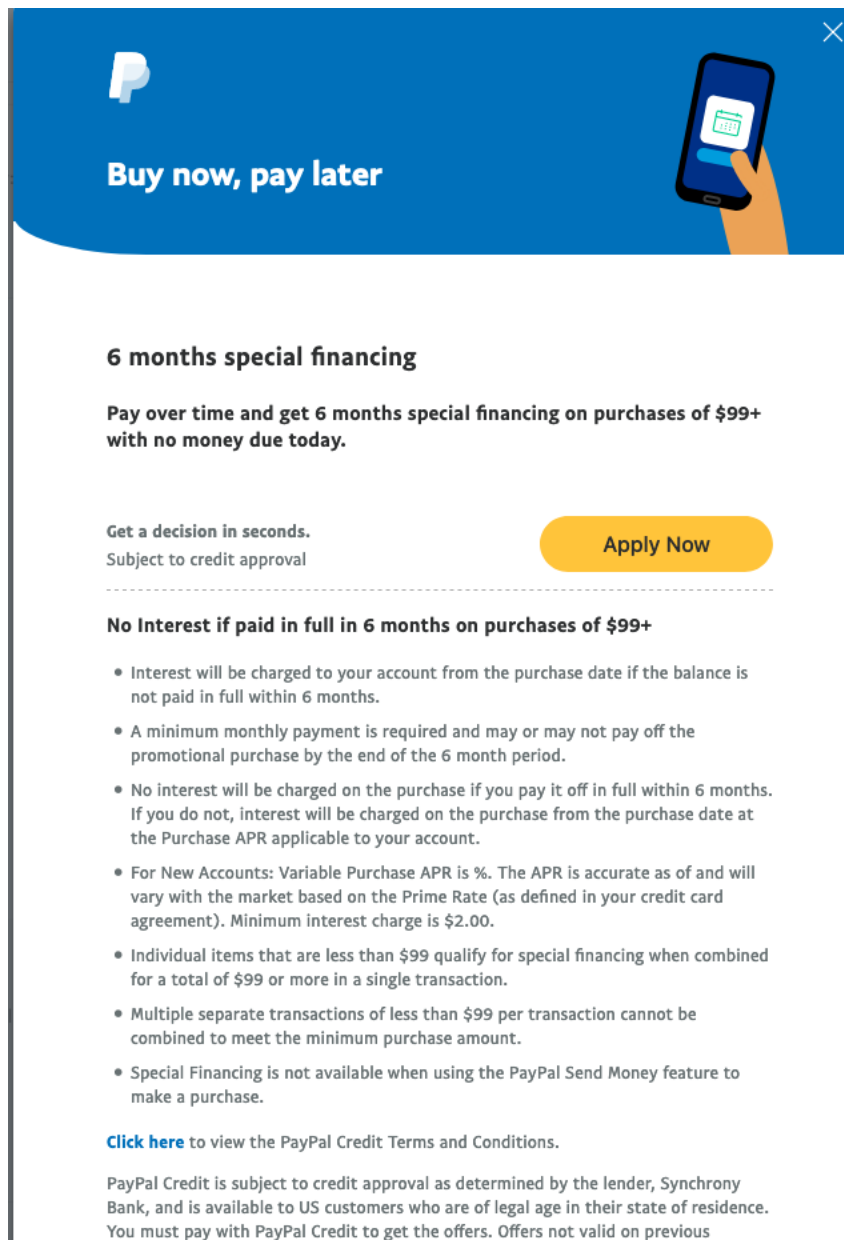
Buy now, pay later

6 months special financing

Pay over time and get 6 months special financing on purchases of $99+ with no money due today.

Get a decision in seconds.
Subject to credit approval

Apply Now

No Interest if paid in full in 6 months on purchases of $99+

• Interest will be charged to your account from the purchase date if the balance is not paid in full within 6 months.
• A minimum monthly payment is required and may or may not pay off the promotional purchase by the end of the 6 month period.
• No interest will be charged on the purchase if you pay it off in full within 6 months. If you do not, interest will be charged on the purchase from the purchase date at the Purchase APR applicable to your account.
• For New Accounts: Variable Purchase APR is %. The APR is accurate as of and will vary with the market based on the Prime Rate (as defined in your credit card agreement). Minimum interest charge is $2.00.
• Individual items that are less than $99 qualify for special financing when combined for a total of $99 or more in a single transaction.
• Multiple separate transactions of less than $99 per transaction cannot be combined to meet the minimum purchase amount.
• Special Financing is not available when using the PayPal Send Money feature to make a purchase.

Click here to view the PayPal Credit Terms and Conditions.

PayPal Credit is subject to credit approval as determined by the lender, Synchrony Bank, and is available to US customers who are of legal age in their state of residence. You must pay with PayPal Credit to get the offers. Offers not valid on previous